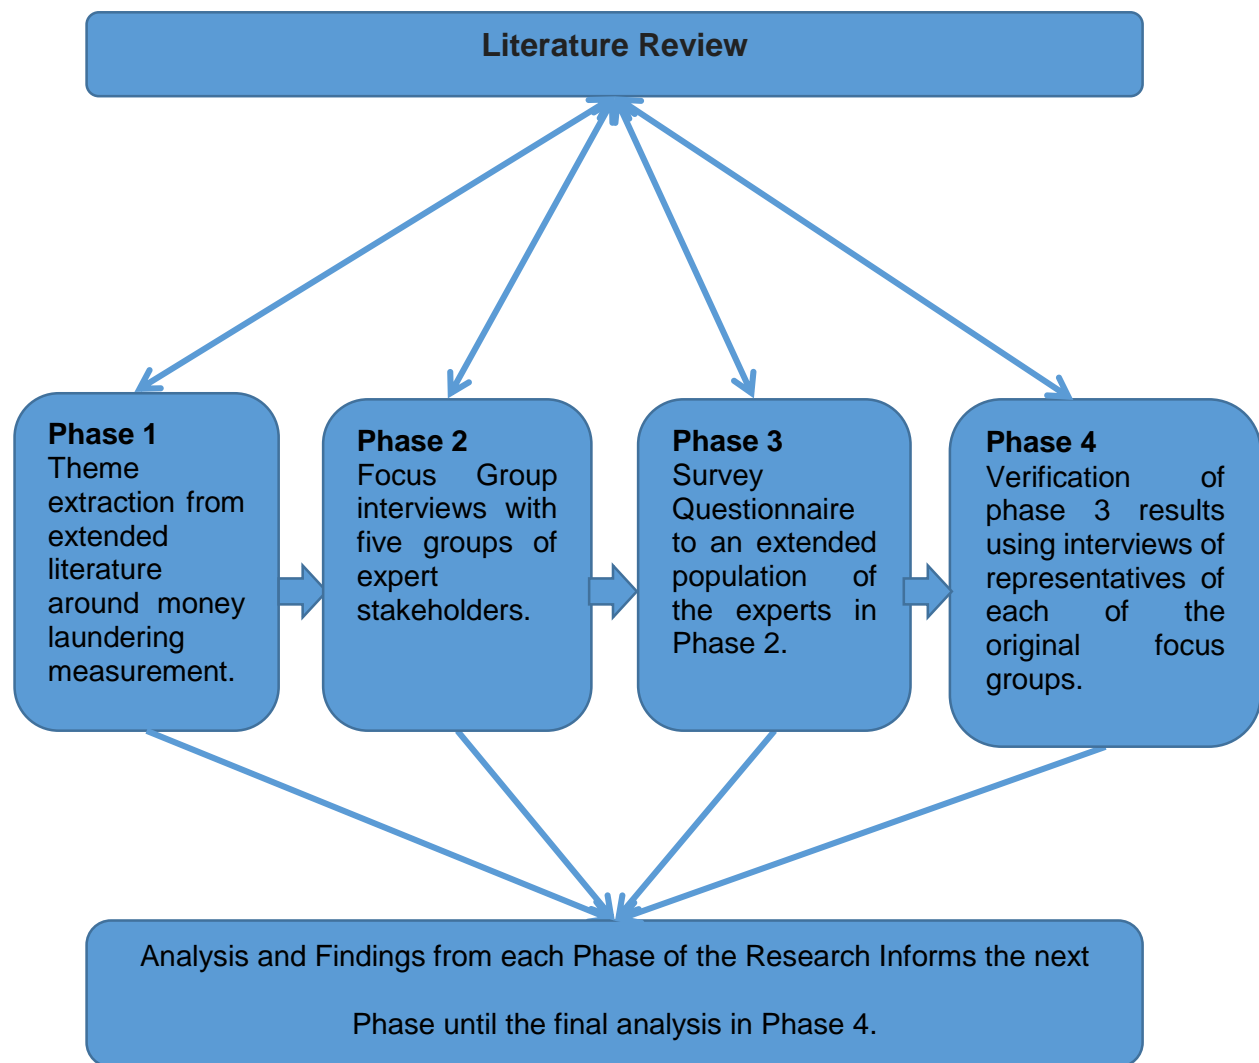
Literature Review

Phase 1
Theme extraction from extended literature around money laundering measurement.

Phase 2
Focus Group interviews with five groups of expert stakeholders.

Phase 3
Survey Questionnaire to an extended population of the experts in Phase 2.

Phase 4
Verification of phase 3 results using interviews of representatives of each of the original focus groups.

Analysis and Findings from each Phase of the Research Informs the next

Phase until the final analysis in Phase 4.